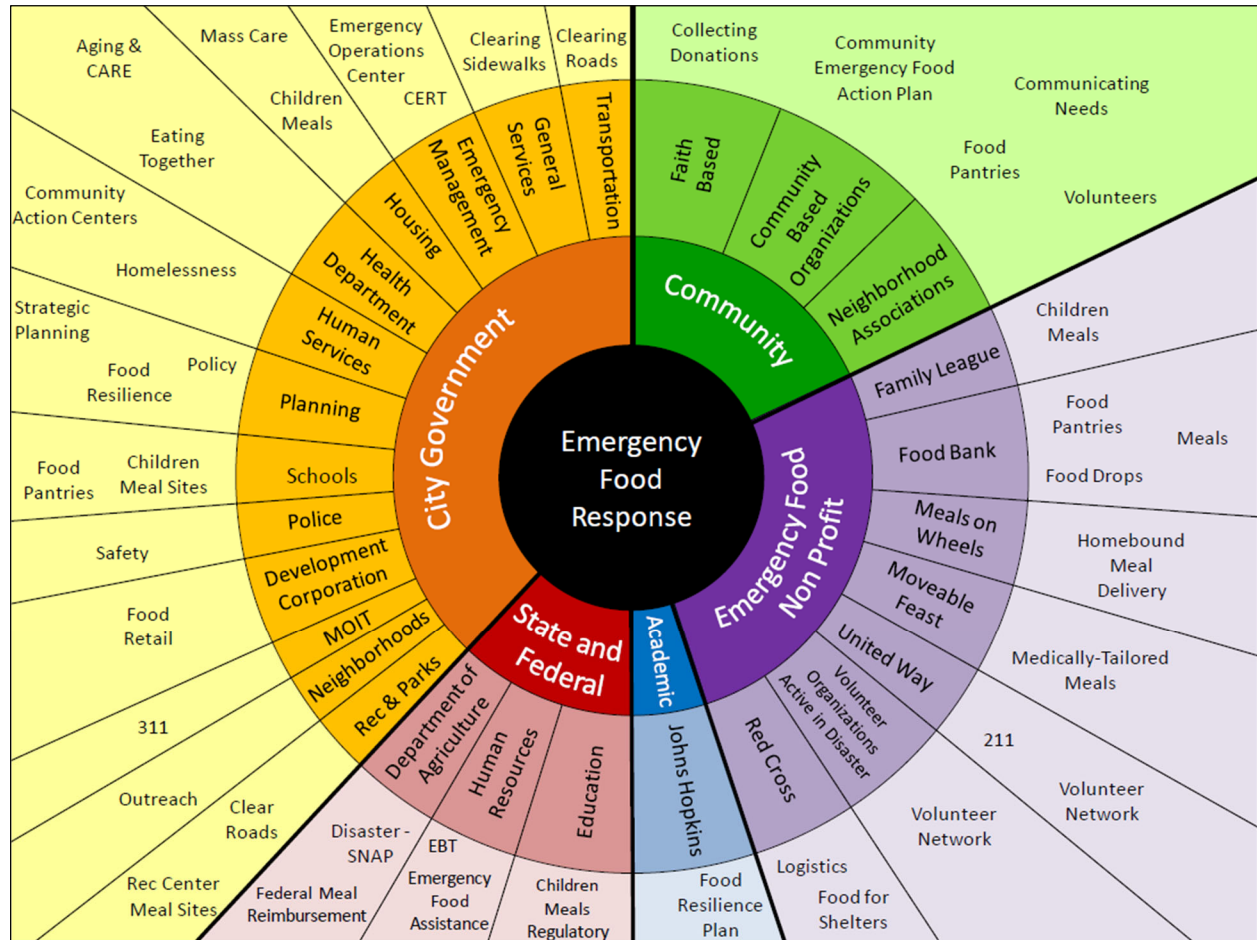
Emergency Food Response

City Government

Transportation
General Services
Emergency Management
Housing
Health Department
Human Services
Planning
Schools
Police
Development Corporation
MOIT
Neighborhoods
Rec & Parks

Clearing Roads
Clearing Sidewalks
Emergency Operations Center
CERT
Mass Care
Children Meals
Aging & CARE
Eating Together
Community Action Centers
Homelessness
Strategic Planning
Policy
Food Resilience
Food Pantries
Children Meal Sites
Safety
Food Retail
311
Outreach
Clear Roads
Rec Center Meal Sites

Community

Faith Based
Community Based Organizations
Neighborhood Associations

Collecting Donations
Community Emergency Food Action Plan
Communicating Needs
Food Pantries
Volunteers

Emergency Food Non Profit

Family League
Food Bank
Meals on Wheels
Moveable Feast
United Way
Volunteer Organizations Active in Disaster
Red Cross

Children Meals
Food Pantries
Meals
Food Drops
Homebound Meal Delivery
Medically-Tailored Meals
211
Volunteer Network
Volunteer Network
Logistics
Food for Shelters

Academic

Johns Hopkins
Food Resilience Plan

State and Federal

Department of Agriculture
Human Resources
Education

Disaster - SNAP
EBT
Federal Meal Reimbursement
Emergency Food Assistance
Children Meals Regulatory